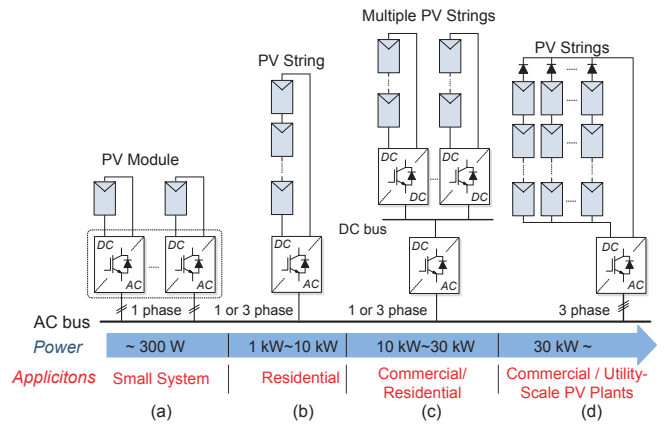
Multiple PV Strings

PV String

PV Strings

PV Module

DC

DC

DC AC

DC AC

DC AC

DC AC

DC AC

DC bus

DC AC

DC AC

1 phase

1 or 3 phase

1 or 3 phase

3 phase

AC bus

Power

~ 300 W

1 kW~10 kW

10 kW~30 kW

30 kW ~

Applicitons

Small System

Residential

Commercial/ Residential

Commercial / Utility-Scale PV Plants

(a)

(b)

(c)

(d)